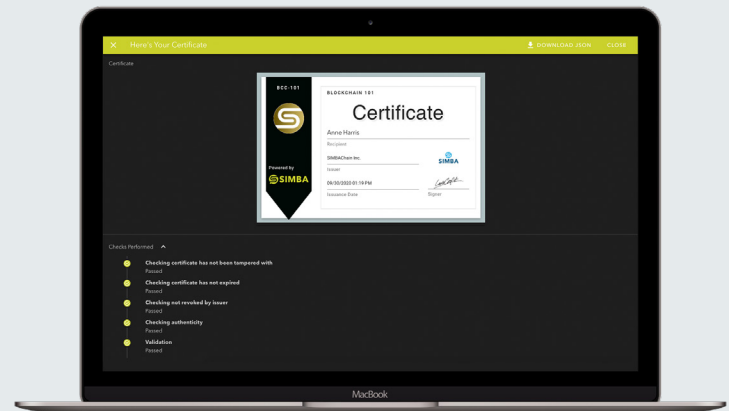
× Here's Your Certificate

DOWNLOAD JSON CLOSE

Certificate

BCC-101

Powered by
SIMBA

BLOCKCHAIN 101

Certificate

Anne Harris
Recipient

SIMBAChain Inc.
Issuer

SIMBA

09/30/2022 01:19 PM
Issuance Date

Signer

Checks Performed ^

Checking certificate has not been tampered with
Passed

Checking certificate has not expired
Passed

Checking not revoked by issuer
Passed

Checking authenticity
Passed

Validation
Passed

MacBook